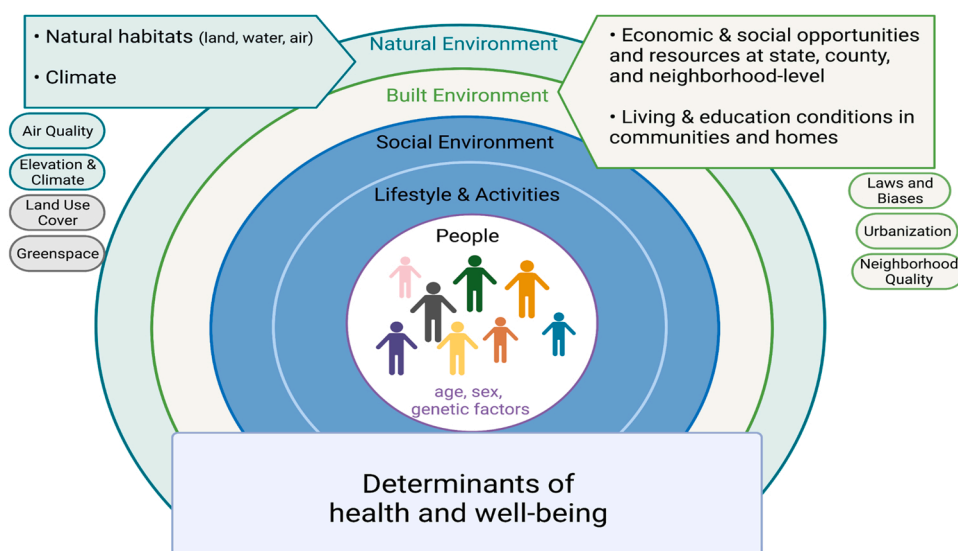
• Natural habitats (land, water, air)

• Climate

Natural Environment

• Economic & social opportunities and resources at state, county, and neighborhood-level

• Living & education conditions in communities and homes

Built Environment

Air Quality

Elevation & Climate

Land Use Cover

Greenspace

Social Environment

Lifestyle & Activities

Laws and Biases

Urbanization

Neighborhood Quality

People

age, sex, genetic factors

Determinants of health and well-being